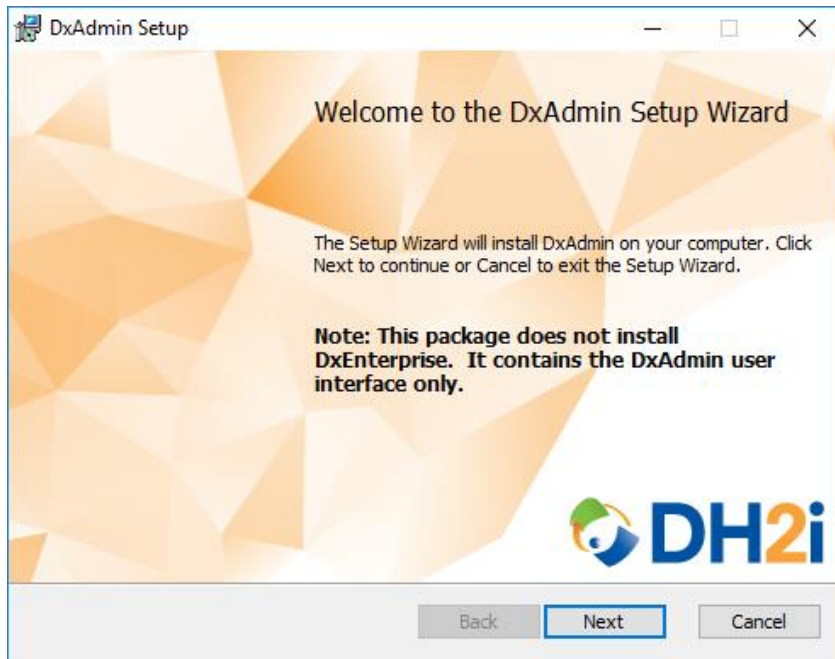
DxAdmin Setup

Welcome to the DxAdmin Setup Wizard

The Setup Wizard will install DxAdmin on your computer. Click Next to continue or Cancel to exit the Setup Wizard.

Note: This package does not install DxEnterprise. It contains the DxAdmin user interface only.

DH2i

Back Next Cancel